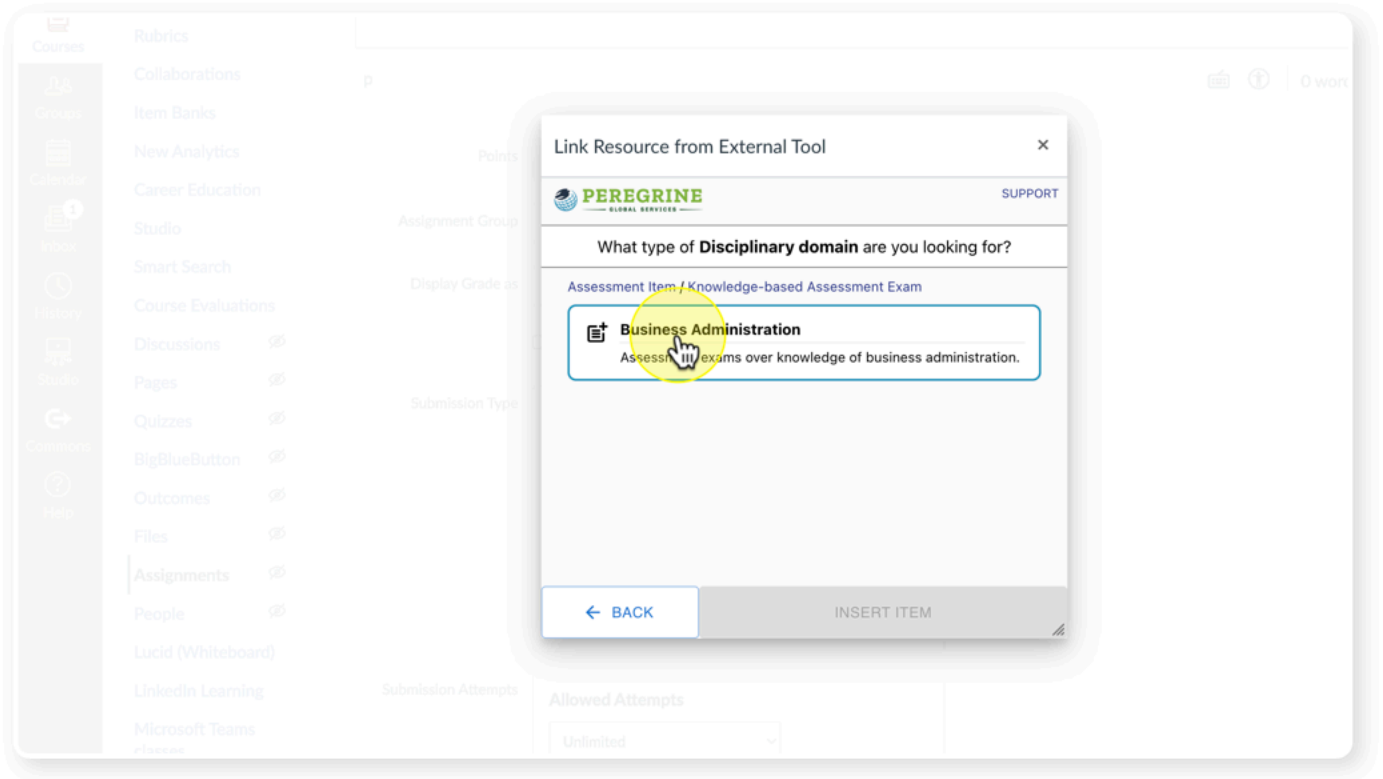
Courses
Groups
Calendar
1
Inbox
History
Studio
Commons
Help

Rubrics
Collaborations
Item Banks
New Analytics
Career Education
Studio
Smart Search
Course Evaluations
Discussions
Pages
Quizzes
BigBlueButton
Outcomes
Files
Assignments
People
Lucid (Whiteboard)
LinkedIn Learning
Microsoft Teams classes

p
0 words

Points
Assignment Group
Display Grade as
Submission Type
Submission Attempts
Allowed Attempts
Unlimited

Link Resource from External Tool
×
PEREGRINE
GLOBAL SERVICES
SUPPORT
What type of **Disciplinary domain** are you looking for?
Assessment Item / Knowledge-based Assessment Exam
**Business Administration**
Assessm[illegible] exams over knowledge of business administration.
← BACK
INSERT ITEM